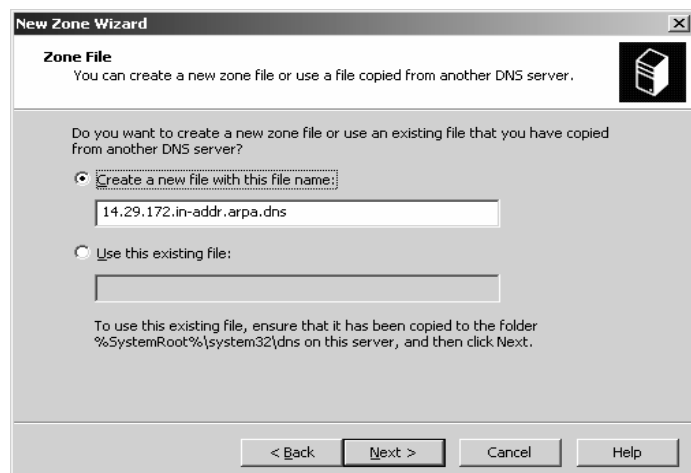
New Zone Wizard

Zone File
You can create a new zone file or use a file copied from another DNS server.

Do you want to create a new zone file or use an existing file that you have copied from another DNS server?

Create a new file with this file name:

14.29.172.in-addr.arpa.dns

Use this existing file:

To use this existing file, ensure that it has been copied to the folder %SystemRoot%\system32\dns on this server, and then click Next.

< Back | Next > | Cancel | Help